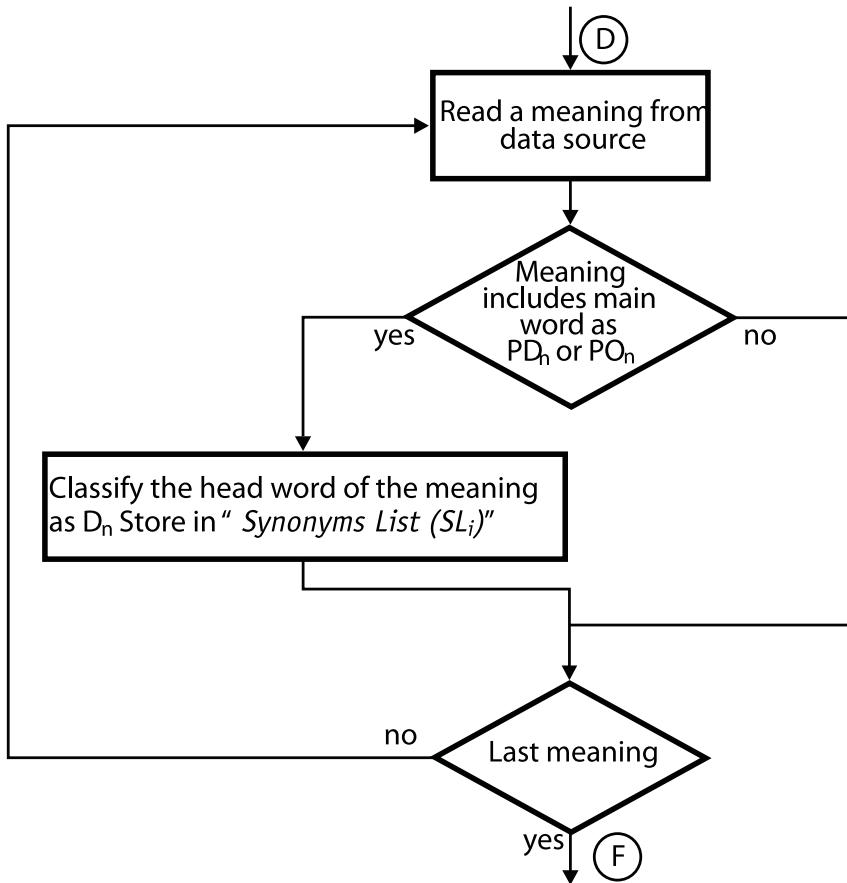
D

Read a meaning from data source

Meaning includes main word as $PD_n$ or $PO_n$

yes

no

Classify the head word of the meaning as $D_n$ Store in " *Synonyms List ($SL_i$)*"

no

Last meaning

yes

F